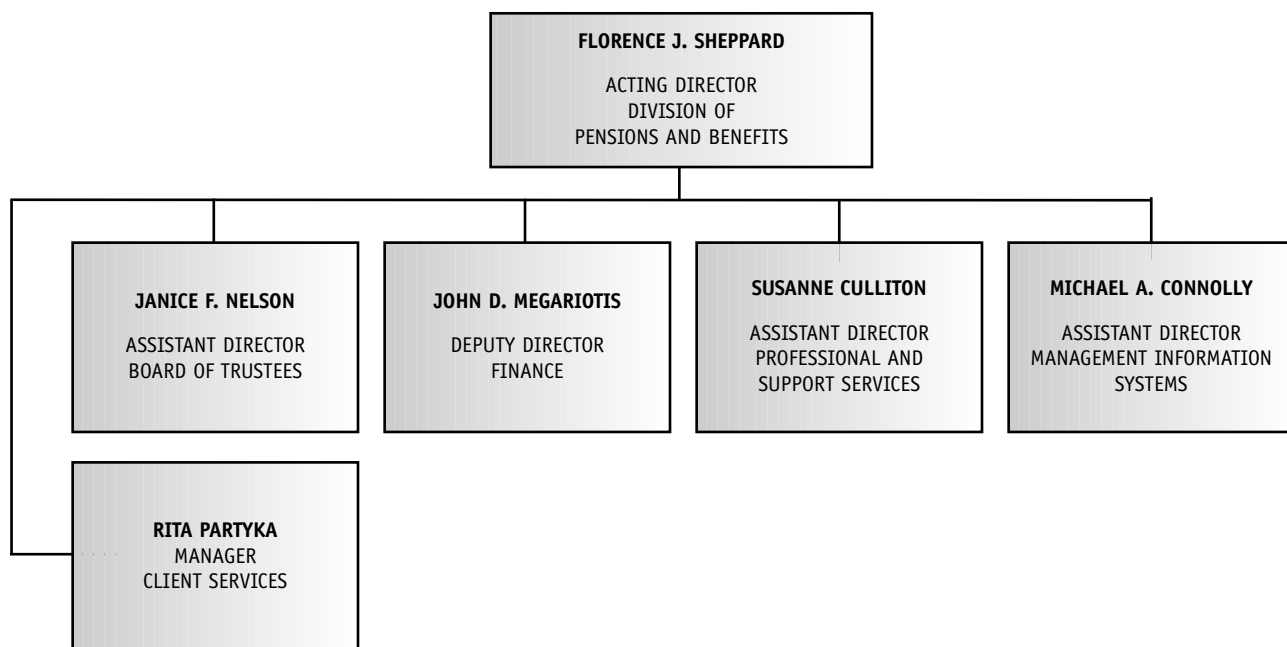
FLORENCE J. SHEPPARD

ACTING DIRECTOR
DIVISION OF
PENSIONS AND BENEFITS

JANICE F. NELSON

ASSISTANT DIRECTOR
BOARD OF TRUSTEES

JOHN D. MEGARIOTIS

DEPUTY DIRECTOR
FINANCE

SUSANNE CULLITON

ASSISTANT DIRECTOR
PROFESSIONAL AND
SUPPORT SERVICES

MICHAEL A. CONNOLLY

ASSISTANT DIRECTOR
MANAGEMENT INFORMATION
SYSTEMS

RITA PARTYKA
MANAGER
CLIENT SERVICES